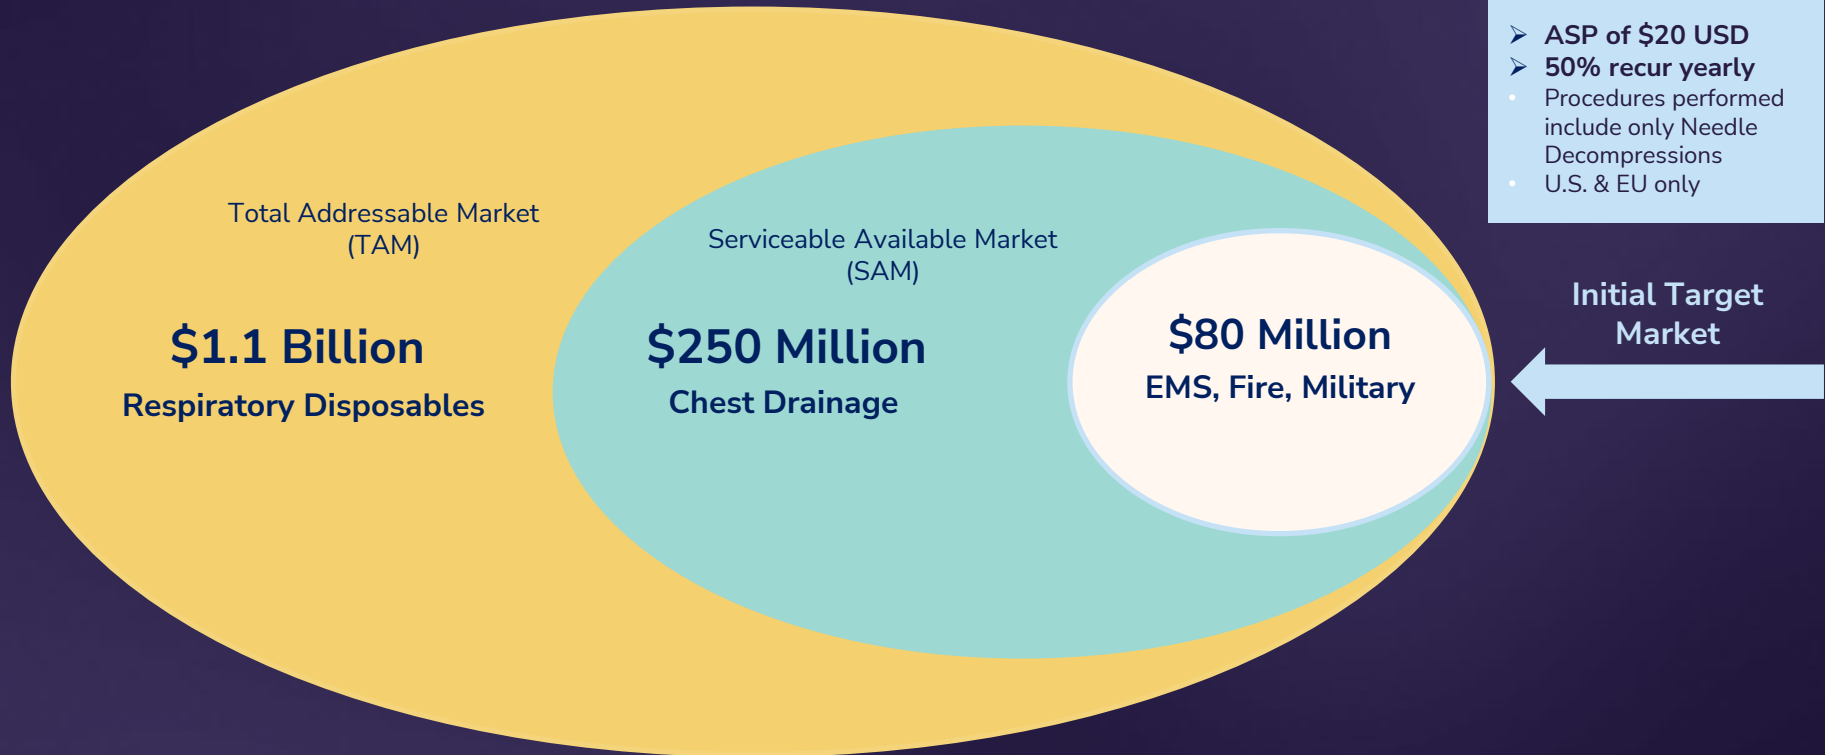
Total Addressable Market
(TAM)

$1.1 Billion
Respiratory Disposables

Serviceable Available Market
(SAM)

$250 Million
Chest Drainage

$80 Million
EMS, Fire, Military

➤ ASP of $20 USD
➤ 50% recur yearly
• Procedures performed include only Needle Decompressions
• U.S. & EU only

Initial Target Market